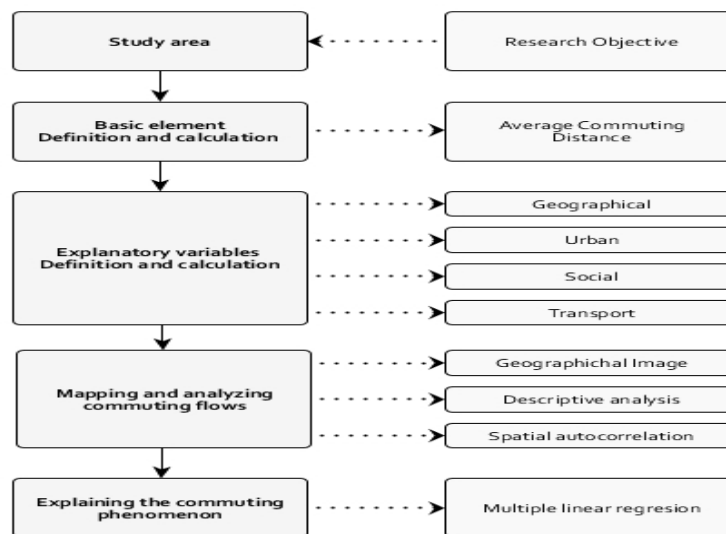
Study area

Research Objective

Basic element
Definition and calculation

Average Commuting Distance

Explanatory variables
Definition and calculation

Geographical

Urban

Social

Transport

Mapping and analyzing commuting flows

Geographichal Image

Descriptive analysis

Spatial autocorrelation

Explaining the commuting phenomenon

Multiple linear regresion